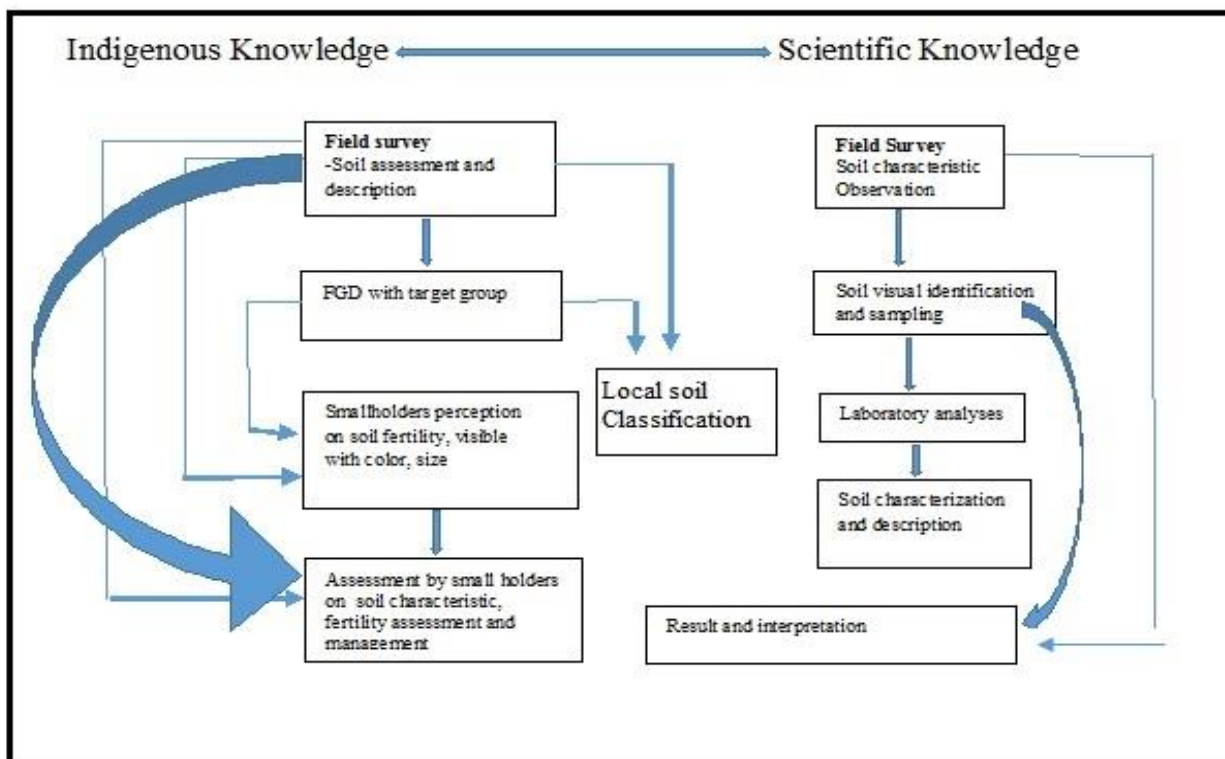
Indigenous Knowledge Scientific Knowledge

Field survey
-Soil assessment and description

FGD with target group

Smallholders perception on soil fertility, visible with color, size

Assessment by small holders on soil characteristic, fertility assessment and management

Local soil Classification

Field Survey
Soil characteristic Observation

Soil visual identification and sampling

Laboratory analyses

Soil characterization and description

Result and interpretation